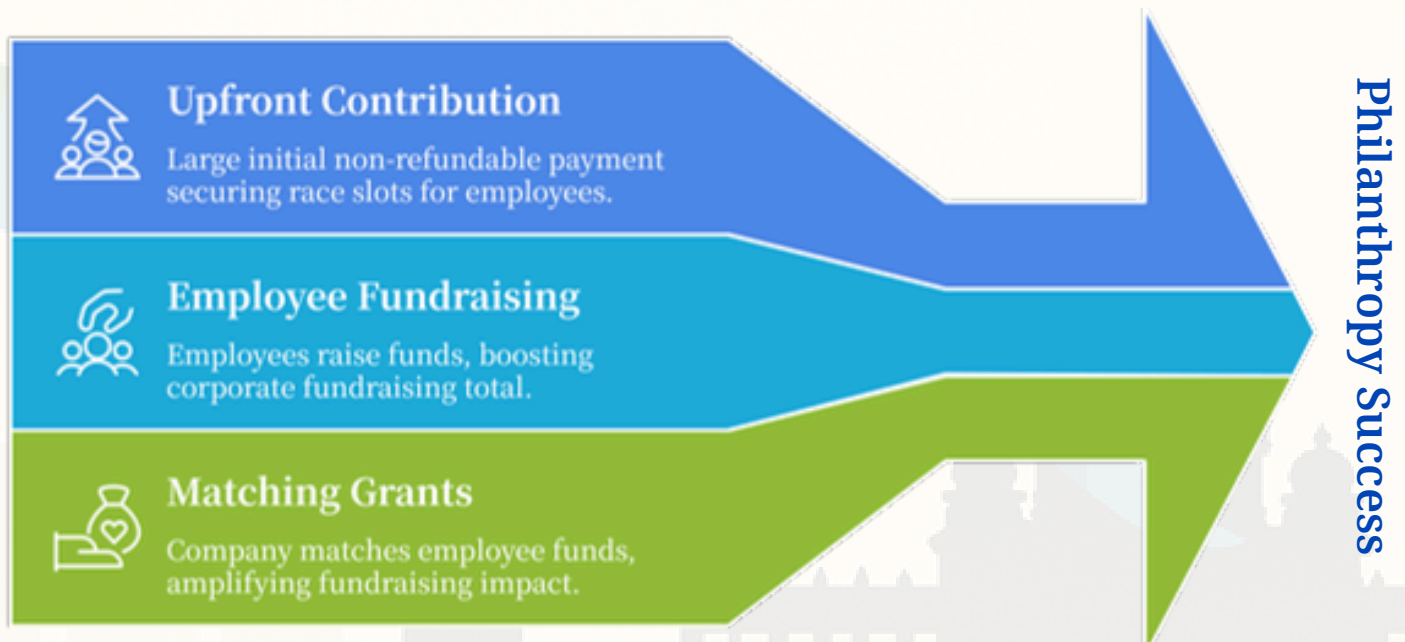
Upfront Contribution

Large initial non-refundable payment securing race slots for employees.

Employee Fundraising

Employees raise funds, boosting corporate fundraising total.

Matching Grants

Company matches employee funds, amplifying fundraising impact.

Philanthropy Success